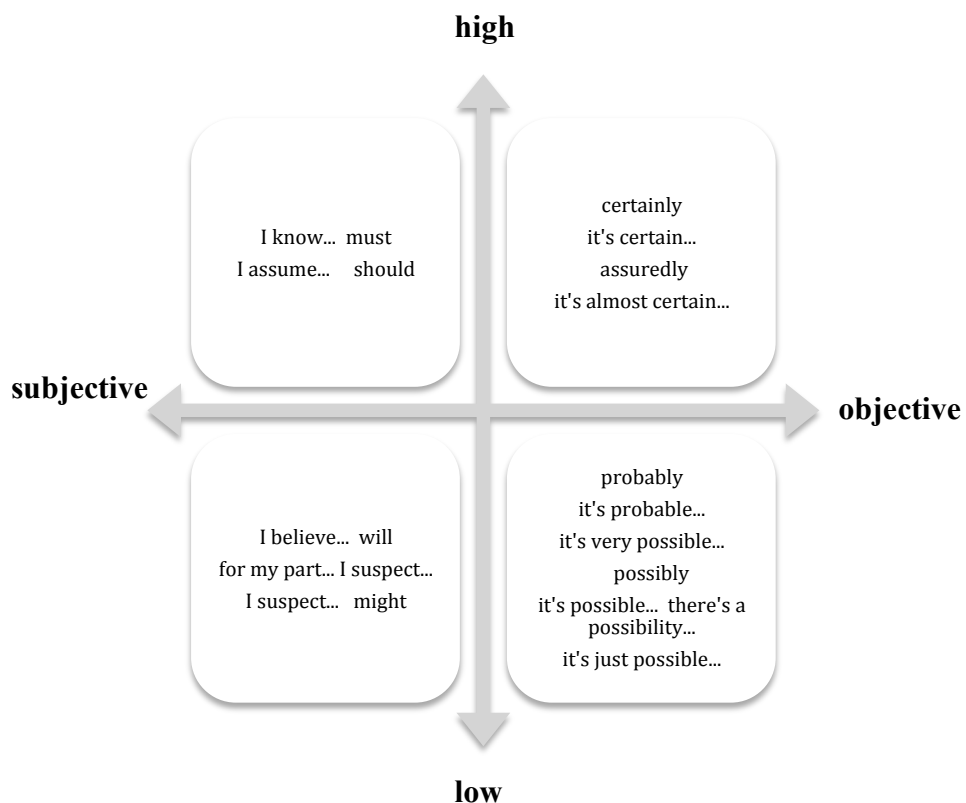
high

I know... must
I assume... should

certainly
it's certain...
assuredly
it's almost certain...

subjective

objective

I believe... will
for my part... I suspect...
I suspect... might

probably
it's probable...
it's very possible...
possibly
it's possible... there's a possibility...
it's just possible...

low